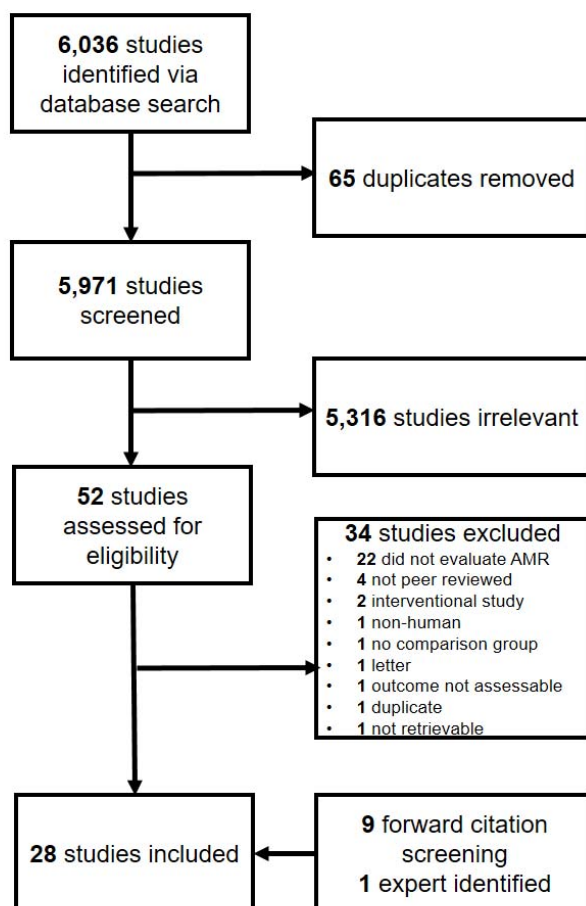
**6,036** studies identified via database search

**65** duplicates removed

**5,971** studies screened

**5,316** studies irrelevant

**52** studies assessed for eligibility

**34** studies excluded
- **22** did not evaluate AMR
- **4** not peer reviewed
- **2** interventional study
- **1** non-human
- **1** no comparison group
- **1** letter
- **1** outcome not assessable
- **1** duplicate
- **1** not retrievable

**28** studies included

**9** forward citation screening
**1** expert identified